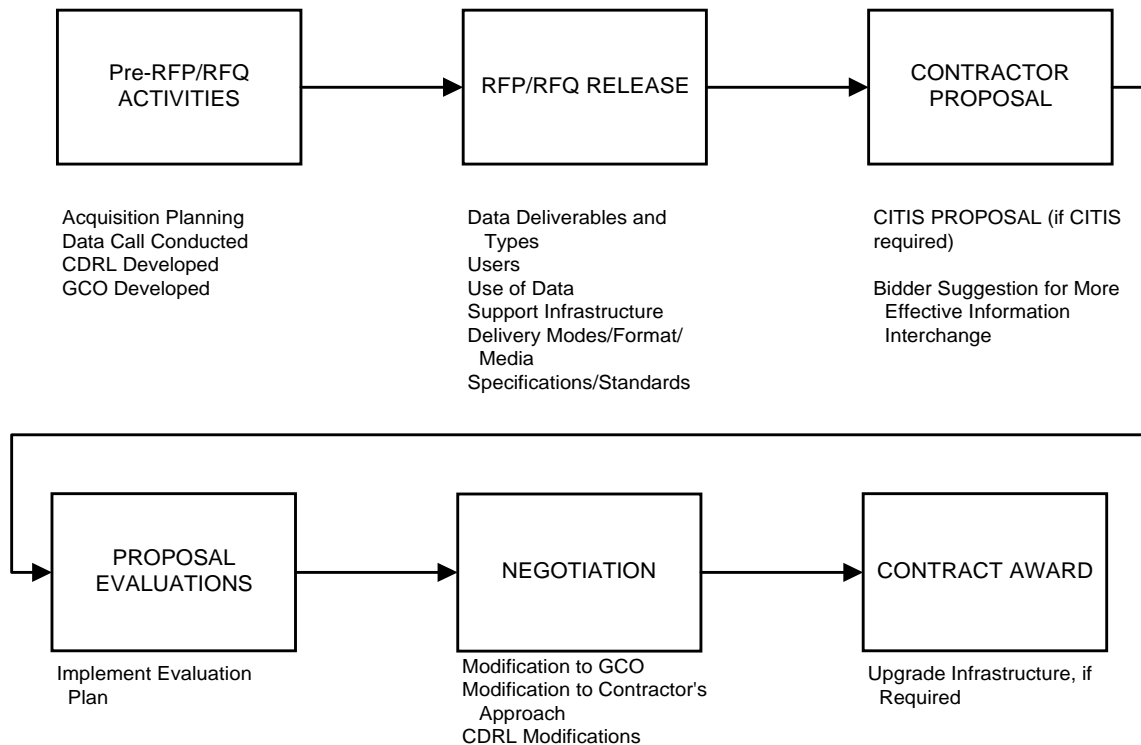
Pre-RFP/RFQ ACTIVITIES

RFP/RFQ RELEASE

CONTRACTOR PROPOSAL

Acquisition Planning
Data Call Conducted
CDRL Developed
GCO Developed

Data Deliverables and Types
Users
Use of Data
Support Infrastructure
Delivery Modes/Format/Media
Specifications/Standards

CITIS PROPOSAL (if CITIS required)

Bidder Suggestion for More Effective Information Interchange

PROPOSAL EVALUATIONS

NEGOTIATION

CONTRACT AWARD

Implement Evaluation Plan

Modification to GCO
Modification to Contractor's Approach
CDRL Modifications

Upgrade Infrastructure, if Required